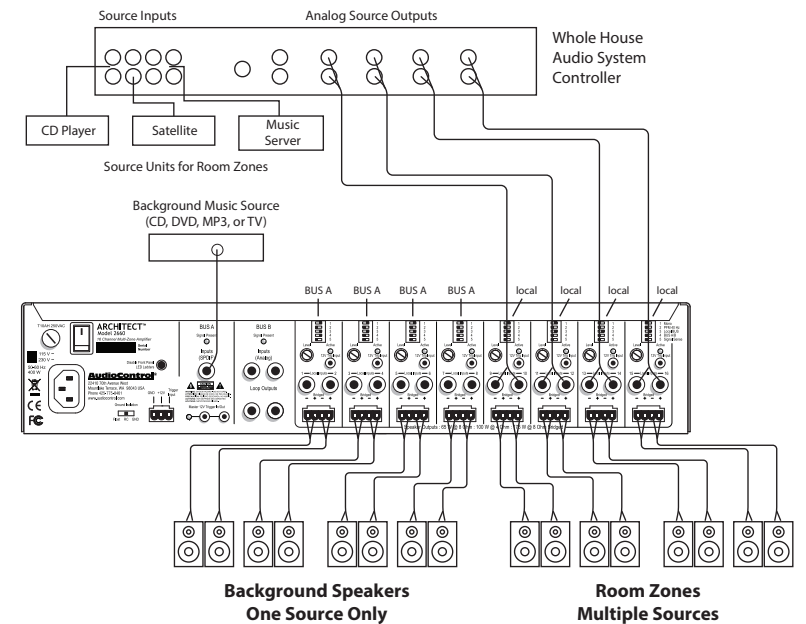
Source Inputs

Analog Source Outputs

Whole House Audio System Controller

CD Player

Satellite

Music Server

Source Units for Room Zones

Background Music Source (CD, DVD, MP3, or TV)

BUS A

BUS A

BUS A

BUS A

local

local

local

local

ARCHITECT™
Model 2660

BUS A

Inputs (SPDIF)

BUS B

Inputs (Analog)

Loop Outputs

AudioControl®

Background Speakers
One Source Only

Room Zones
Multiple Sources